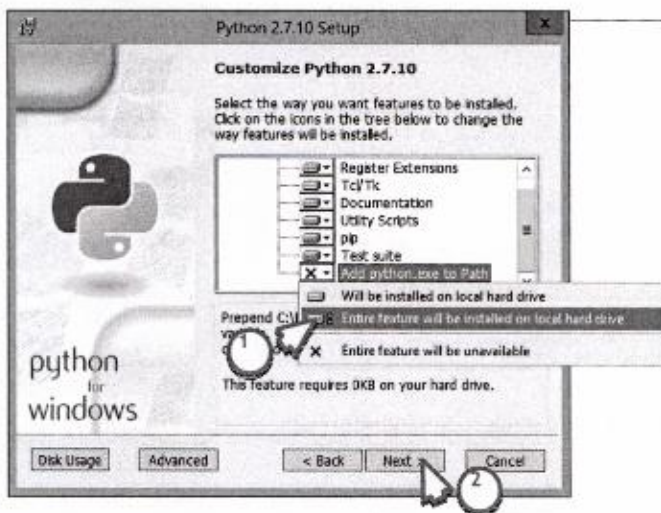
Python 2.7.10 Setup

Customize Python 2.7.10

Select the way you want features to be installed. Click on the icons in the tree below to change the way features will be installed.

Register Extensions
Tcl/Tk
Documentation
Utility Scripts
pip
Test suite
Add python.exe to Path

Will be installed on local hard drive
Entire feature will be installed on local hard drive
Entire feature will be unavailable

Prepend C:\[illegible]
va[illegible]
C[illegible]

1

python
for
windows

This feature requires 0KB on your hard drive.

Disk Usage
Advanced
< Back
Next >
Cancel

2